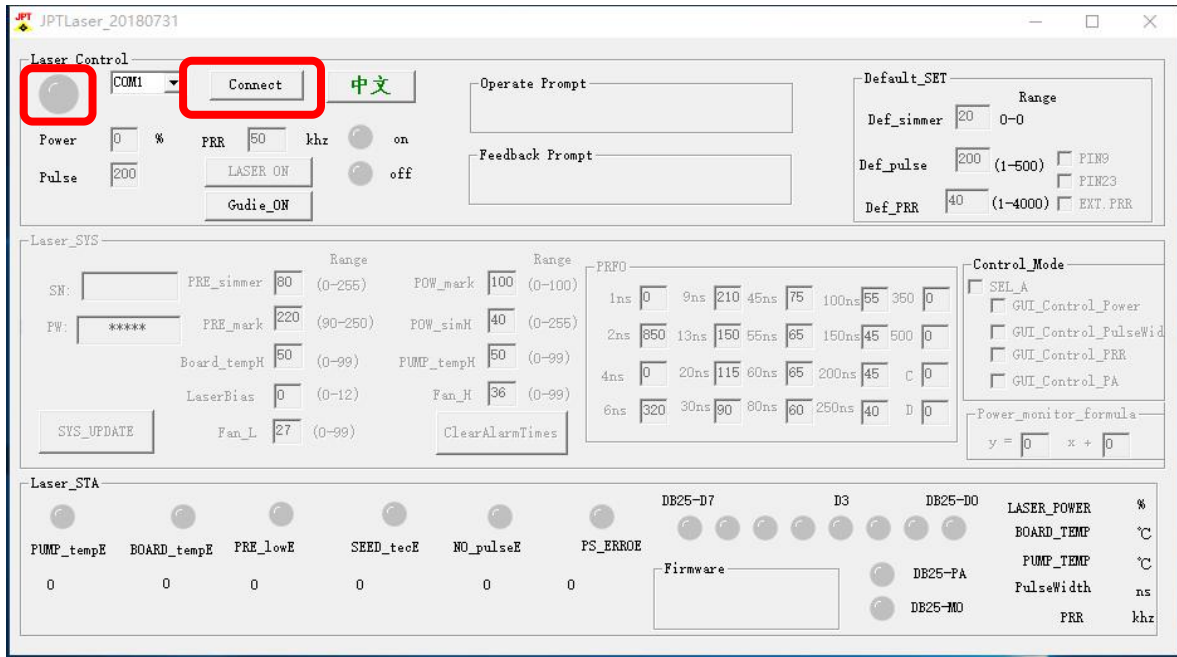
JPT JPTLaser_20180731

Laser Control
COM1
Connect
中文
Operate Prompt
Feedback Prompt
Power 0 %
PRR 50 khz
on
off
Pulse 200
LASER ON
Gudie_ON

Default_SET
Range
Def_simmer 20 0-0
Def_pulse 200 (1-500)
PIN9
PIN23
Def_PRR 40 (1-4000)
EXT.PRR

Laser_SYS
SN:
PW: *****
Range
PRE_simmer 80 (0-255)
PRE_mark 220 (90-250)
Board_tempH 50 (0-99)
LaserBias 0 (0-12)
Fan_L 27 (0-99)
Range
POW_mark 100 (0-100)
POW_simH 40 (0-255)
PUMP_tempH 50 (0-99)
Fan_H 36 (0-99)
SYS_UPDATE
ClearAlarmTimes

PRFO
1ns 0
9ns 210
45ns 75
100ns 55
350 0
2ns 850
13ns 150
55ns 65
150ns 45
500 0
4ns 0
20ns 115
60ns 65
200ns 45
C 0
6ns 320
30ns 90
80ns 60
250ns 40
D 0

Control_Mode
SEL_A
GUI_Control_Power
GUI_Control_PulseWid
GUI_Control_PRR
GUI_Control_PA

Power_monitor_formula
y = 0 x + 0

Laser_STA
PUMP_tempE BOARD_tempE PRE_lowE SEED_tecE NO_pulseE PS_ERROE
0 0 0 0 0 0
DB25-D7 D3 DB25-D0
Firmware
DB25-PA
DB25-MO
LASER_POWER %
BOARD_TEMP ℃
PUMP_TEMP ℃
PulseWidth ns
PRR khz